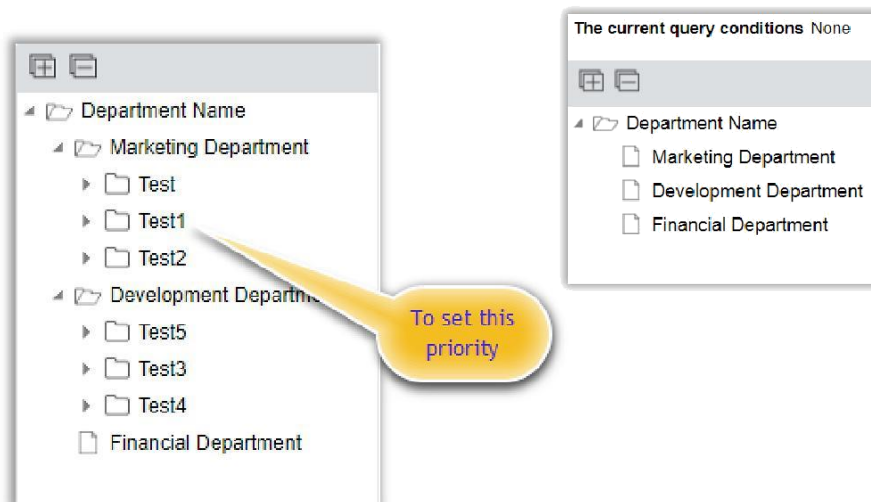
Department Name
Marketing Department
Test
Test1
Test2
Development Departm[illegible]
Test5
Test3
Test4
Financial Department

To set this priority

The current query conditions None

Department Name
Marketing Department
Development Department
Financial Department